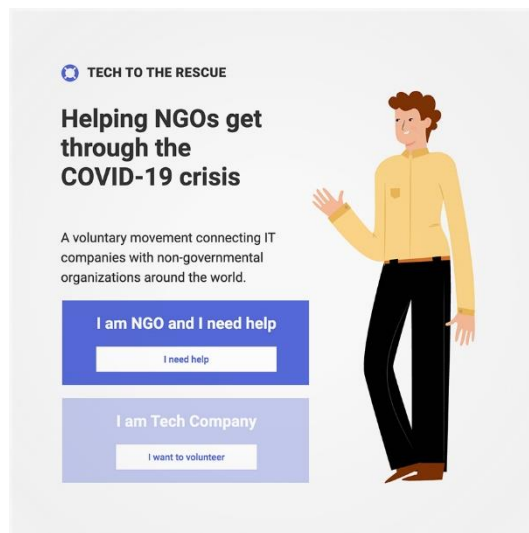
TECH TO THE RESCUE

Helping NGOs get through the COVID-19 crisis

A voluntary movement connecting IT companies with non-governmental organizations around the world.

I am NGO and I need help

I need help

I am Tech Company

I want to volunteer